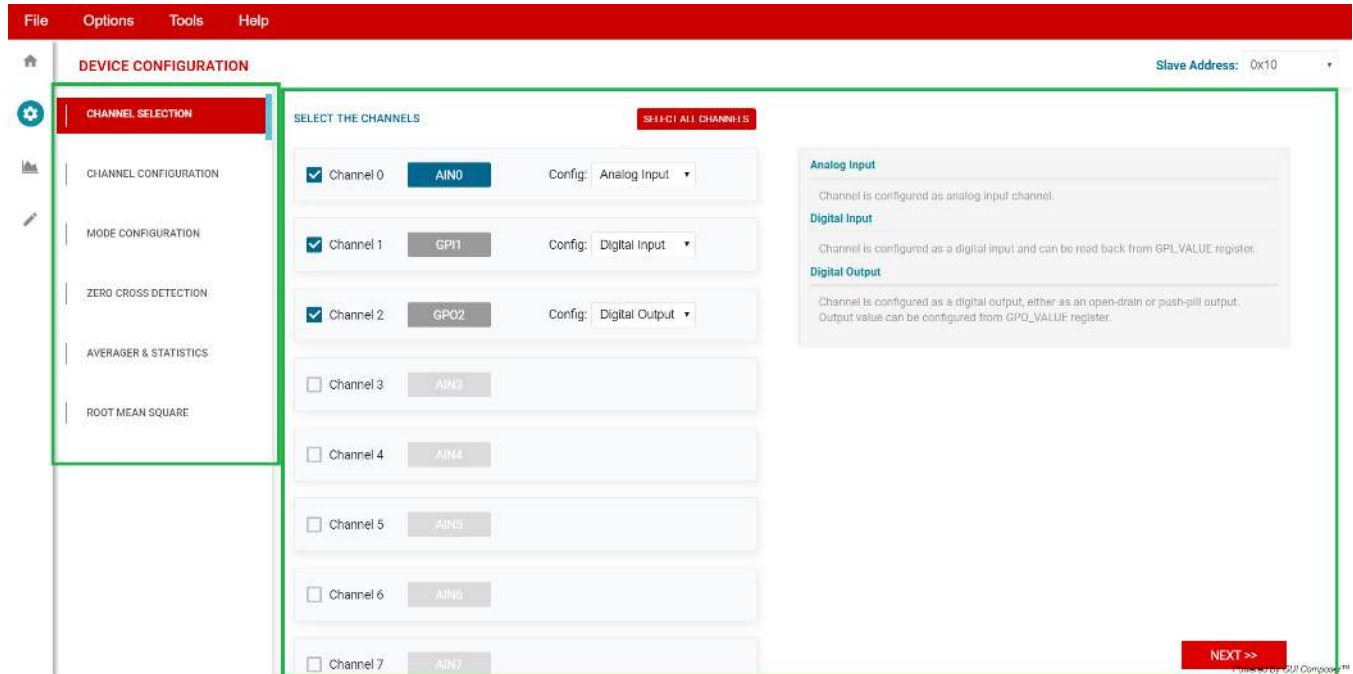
File Options Tools Help

DEVICE CONFIGURATION

Slave Address: 0x10

CHANNEL SELECTION

CHANNEL CONFIGURATION

MODE CONFIGURATION

ZERO CROSS DETECTION

AVERAGER & STATISTICS

ROOT MEAN SQUARE

SELECT THE CHANNELS

SELECT ALL CHANNELS

Channel 0 AIN0 Config: Analog Input

Channel 1 GPI1 Config: Digital Input

Channel 2 GPO2 Config: Digital Output

Channel 3 AIN3

Channel 4 AIN4

Channel 5 AIN5

Channel 6 AIN6

Channel 7 AIN7

Analog Input

Channel is configured as analog input channel.

Digital Input

Channel is configured as a digital input and can be read back from GPI_VALUE register.

Digital Output

Channel is configured as a digital output, either as an open-drain or push-pill output. Output value can be configured from GPO_VALUE register.

NEXT >>

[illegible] GUI Composer™